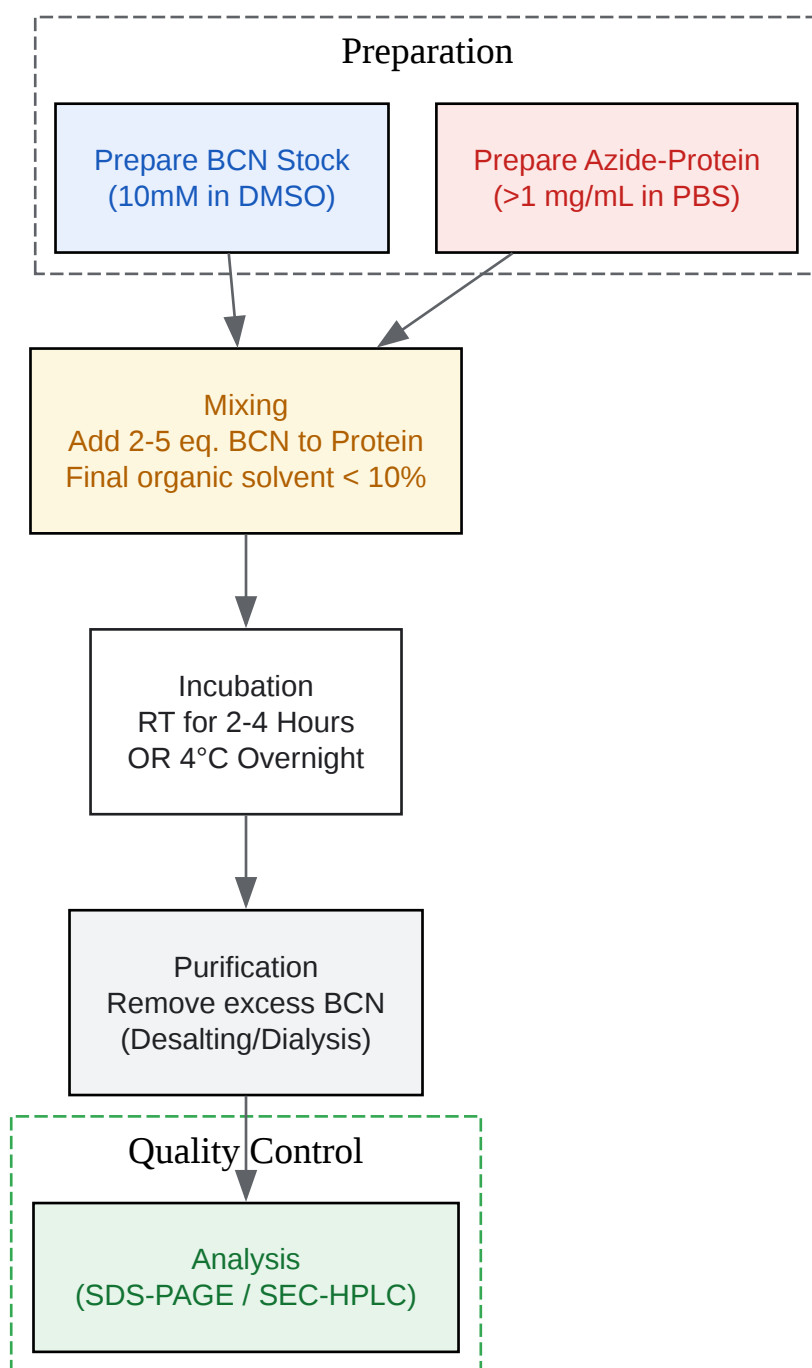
Preparation

Prepare BCN Stock
(10mM in DMSO)

Prepare Azide-Protein
(>1 mg/mL in PBS)

Mixing
Add 2-5 eq. BCN to Protein
Final organic solvent < 10%

Incubation
RT for 2-4 Hours
OR 4°C Overnight

Purification
Remove excess BCN
(Desalting/Dialysis)

Quality Control

Analysis
(SDS-PAGE / SEC-HPLC)